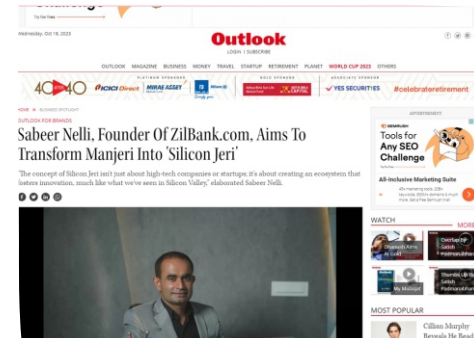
Wednesday, Oct 18, 2023

Outlook

LOGIN | SUBSCRIBE

OUTLOOK MAGAZINE BUSINESS MONEY TRAVEL STARTUP RETIREMENT PLANET WORLD CUP 2023 OTHERS

40 40 ICICI Direct MIRAE ASSET YES SECURITIES #celebrateretirement

HOME BUSINESS SPOTLIGHT

OUTLOOK FOR BRANDS

Sabeer Nelli, Founder Of ZilBank.com, Aims To Transform Manjeri Into 'Silicon Jeri'

"The concept of Silicon Jeri isn't just about high-tech companies or startups; it's about creating an ecosystem that fosters innovation, much like what we've seen in Silicon Valley," elaborated Sabeer Nelli.

ADVERTISEMENT

Tools for Any SEO Challenge

All-inclusive Marketing Suite

WATCH

MORE

MOST POPULAR

Cillian Murphy Reveals He Real